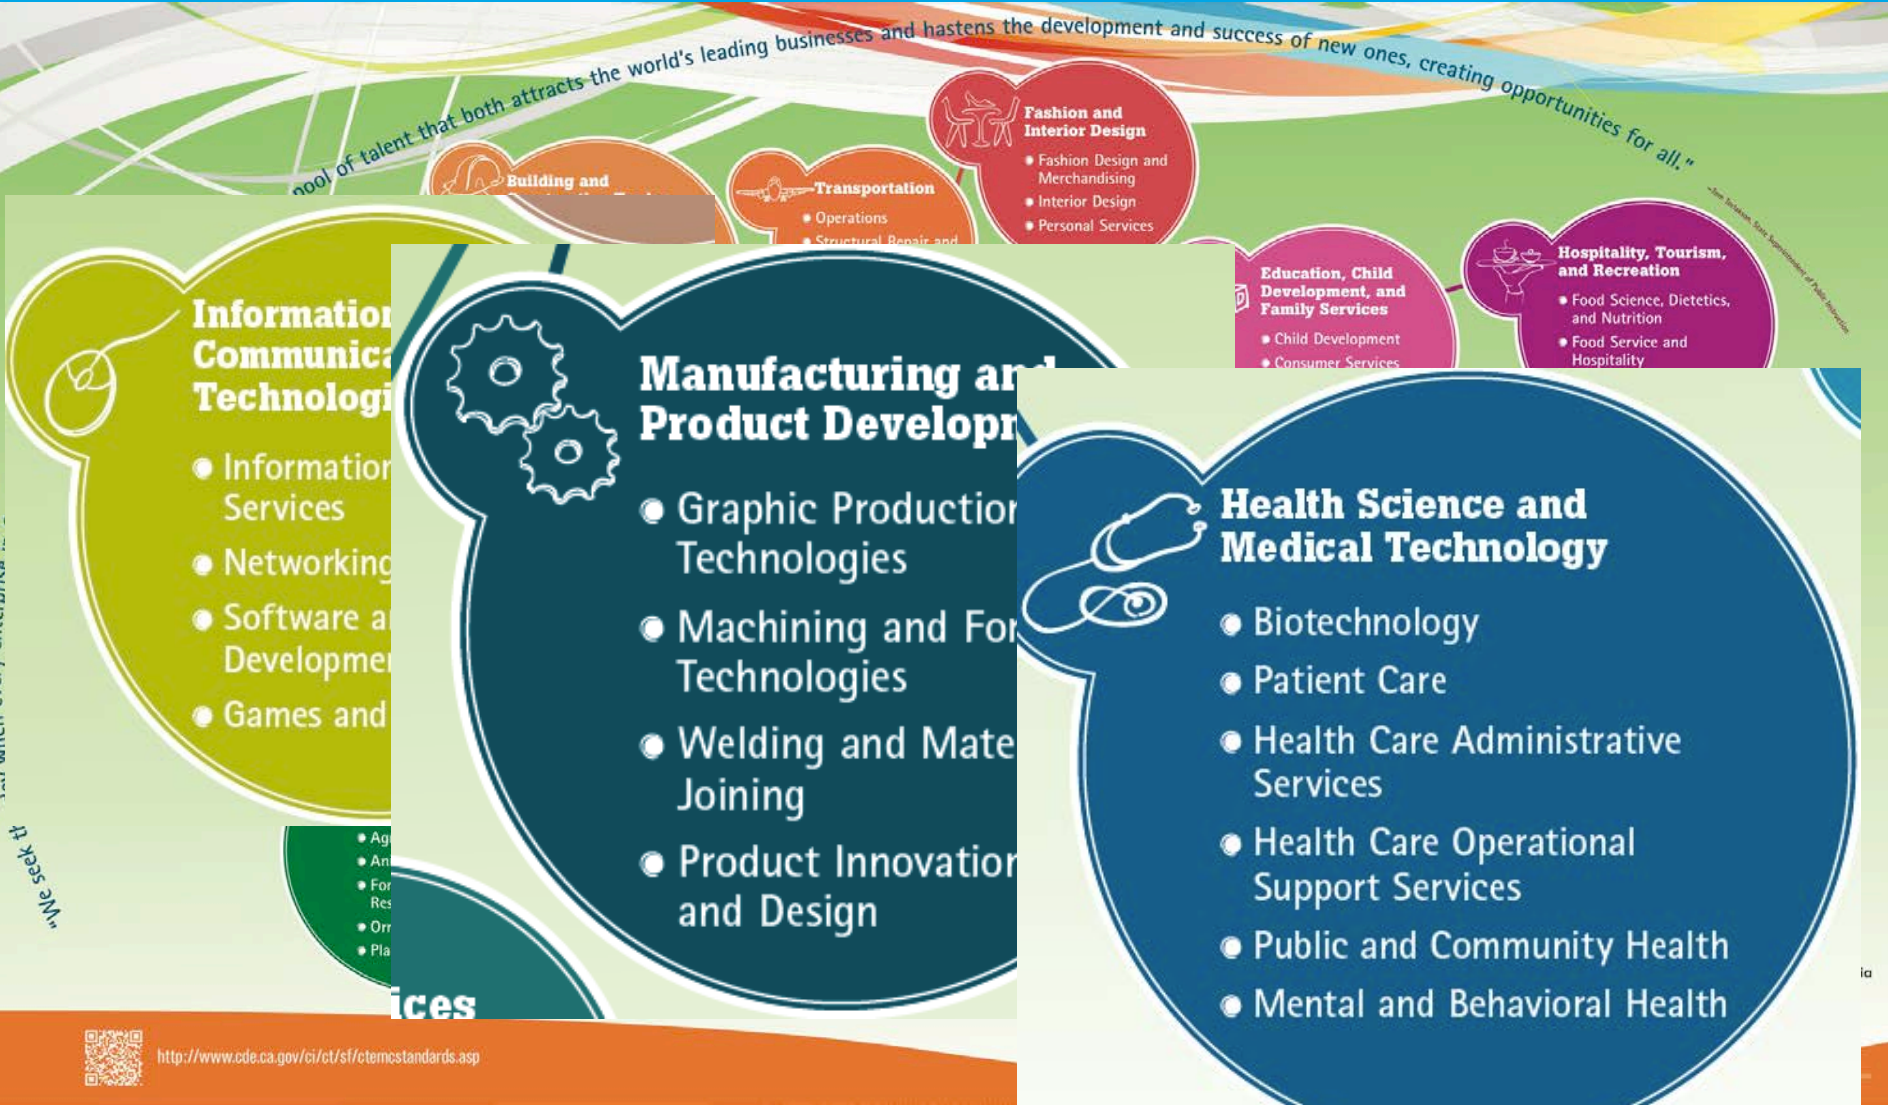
pool of talent that both attracts the world's leading businesses and hastens the development and success of new ones, creating opportunities for all."

—Tom Torlakson, State Superintendent of Public Instruction

Building and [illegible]

Transportation
Operations
Structural Repair and

Fashion and Interior Design
Fashion Design and Merchandising
Interior Design
Personal Services

Education, Child Development, and Family Services
Child Development
Consumer Services

Hospitality, Tourism, and Recreation
Food Science, Dietetics, and Nutrition
Food Service and Hospitality

Information Communica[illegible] Technologi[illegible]
Information Services
Networking
Software a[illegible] Developme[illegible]
Games and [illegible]

Ag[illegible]
An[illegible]
For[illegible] Res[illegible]
Orn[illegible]
Pla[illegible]

"We seek th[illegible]

Manufacturing and Product Developm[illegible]
Graphic Productio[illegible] Technologies
Machining and For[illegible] Technologies
Welding and Mate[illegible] Joining
Product Innovation and Design

ices

Health Science and Medical Technology
Biotechnology
Patient Care
Health Care Administrative Services
Health Care Operational Support Services
Public and Community Health
Mental and Behavioral Health

ia

http://www.cde.ca.gov/ci/ct/sf/ctemcstandards.asp